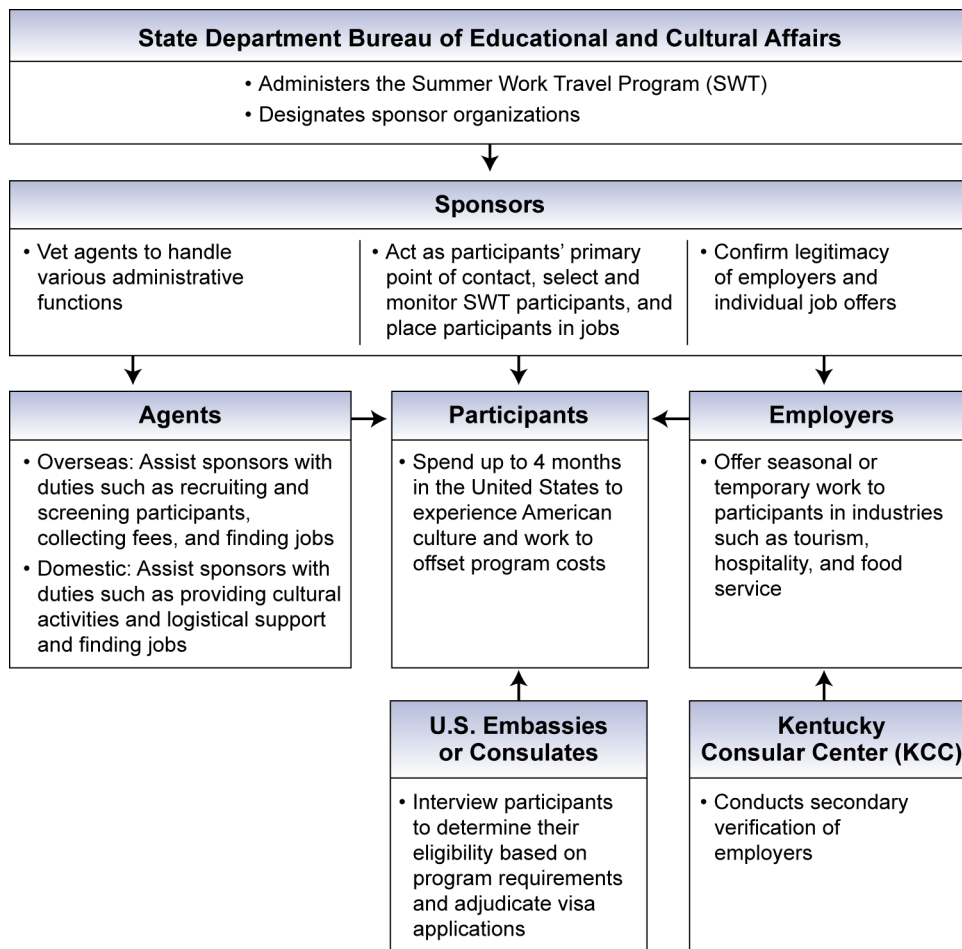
State Department Bureau of Educational and Cultural Affairs

• Administers the Summer Work Travel Program (SWT)
• Designates sponsor organizations

Sponsors

• Vet agents to handle various administrative functions

• Act as participants' primary point of contact, select and monitor SWT participants, and place participants in jobs

• Confirm legitimacy of employers and individual job offers

Agents

• Overseas: Assist sponsors with duties such as recruiting and screening participants, collecting fees, and finding jobs
• Domestic: Assist sponsors with duties such as providing cultural activities and logistical support and finding jobs

Participants

• Spend up to 4 months in the United States to experience American culture and work to offset program costs

Employers

• Offer seasonal or temporary work to participants in industries such as tourism, hospitality, and food service

U.S. Embassies or Consulates

• Interview participants to determine their eligibility based on program requirements and adjudicate visa applications

Kentucky Consular Center (KCC)

• Conducts secondary verification of employers